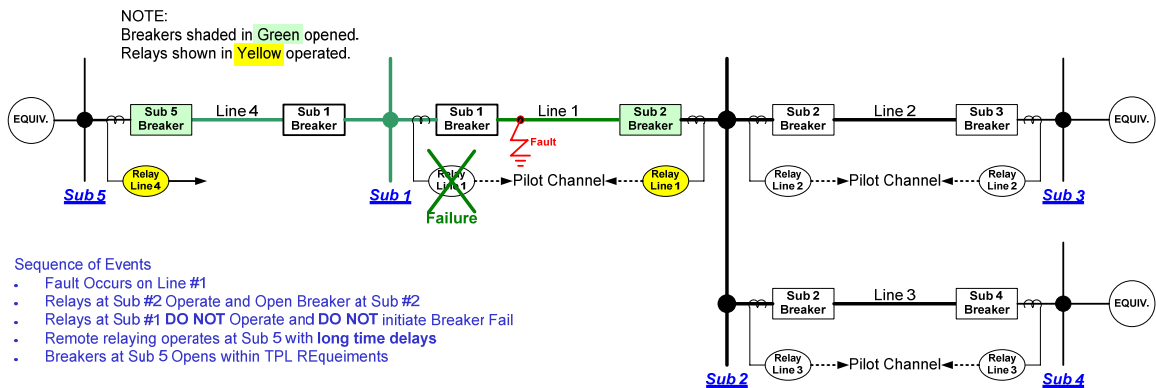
NOTE:
Breakers shaded in Green opened.
Relays shown in Yellow operated.

EQUIV.
Sub 5 Breaker
Line 4
Sub 1 Breaker
Sub 1 Breaker
Line 1
Fault
Sub 2 Breaker
Sub 2 Breaker
Line 2
Sub 3 Breaker
EQUIV.

Relay Line 4
Sub 5
Sub 1
Relay Line 1
Failure
Pilot Channel
Relay Line 1
Relay Line 2
Pilot Channel
Relay Line 2
Sub 3

Sequence of Events
- Fault Occurs on Line #1
- Relays at Sub #2 Operate and Open Breaker at Sub #2
- Relays at Sub #1 DO NOT Operate and DO NOT initiate Breaker Fail
- Remote relaying operates at Sub 5 with long time delays
- Breakers at Sub 5 Opens within TPL REqueiments

Sub 2 Breaker
Line 3
Sub 4 Breaker
EQUIV.
Relay Line 3
Pilot Channel
Relay Line 3
Sub 2
Sub 4